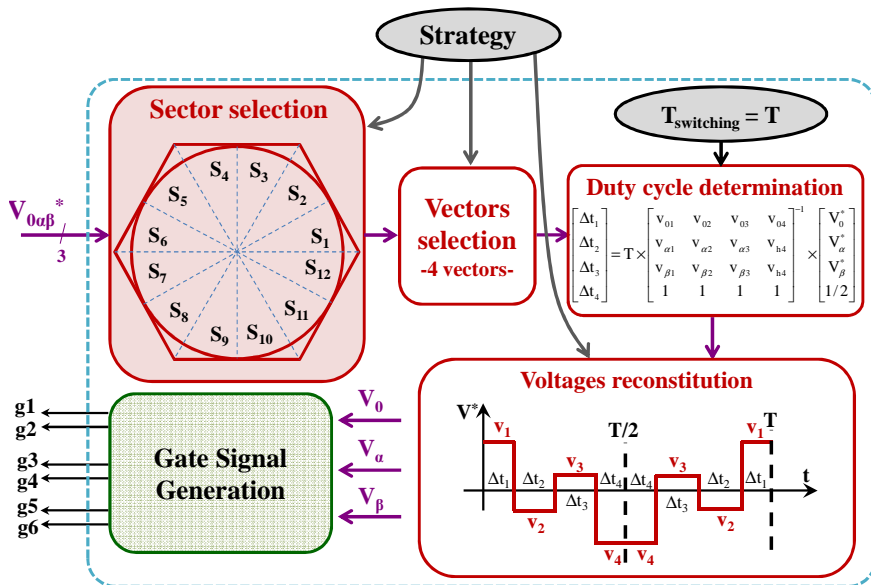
Strategy

Sector selection

$S_4$ $S_3$ $S_5$ $S_2$ $S_6$ $S_1$ $S_7$ $S_{12}$ $S_8$ $S_{11}$ $S_9$ $S_{10}$

$V_{0\alpha\beta}^{*}/3$

Vectors selection
-4 vectors-

$T_{switching} = T$

Duty cycle determination

$\begin{bmatrix} \Delta t_1 \\ \Delta t_2 \\ \Delta t_3 \\ \Delta t_4 \end{bmatrix} = T \times \begin{bmatrix} v_{01} & v_{02} & v_{03} & v_{04} \\ v_{\alpha 1} & v_{\alpha 2} & v_{\alpha 3} & v_{h4} \\ v_{\beta 1} & v_{\beta 2} & v_{\beta 3} & v_{h4} \\ 1 & 1 & 1 & 1 \end{bmatrix}^{-1} \times \begin{bmatrix} V_0^* \\ V_\alpha^* \\ V_\beta^* \\ 1/2 \end{bmatrix}$

Voltages reconstitution

$V^*$ $v_1$ $\Delta t_1$ $\Delta t_2$ $v_2$ $v_3$ $\Delta t_3$ $\Delta t_4$ $v_4$ T/2 $\Delta t_4$ $v_4$ $v_3$ $\Delta t_3$ $\Delta t_2$ $v_2$ $v_1$ $\Delta t_1$ T t

g1
g2
g3
g4
g5
g6

Gate Signal Generation

$V_0$
$V_\alpha$
$V_\beta$